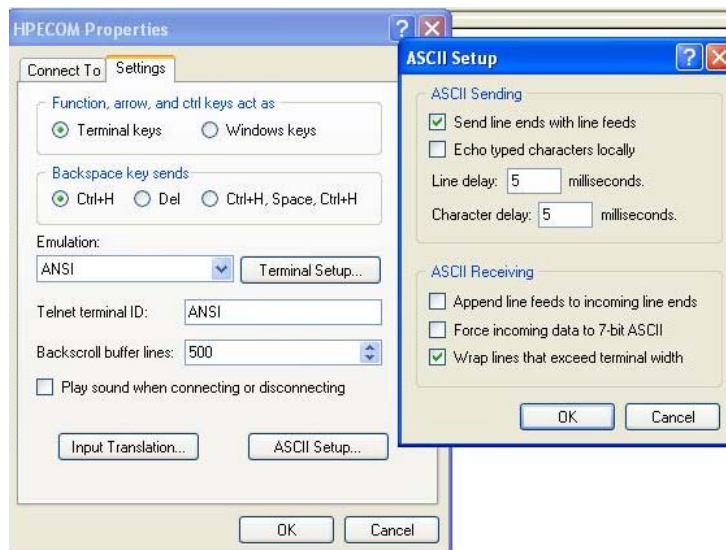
HPECOM Properties

Connect To | Settings

Function, arrow, and ctrl keys act as
Terminal keys
Windows keys

Backspace key sends
Ctrl+H
Del
Ctrl+H, Space, Ctrl+H

Emulation:
ANSI
Terminal Setup...

Telnet terminal ID: ANSI

Backscroll buffer lines: 500

Play sound when connecting or disconnecting

Input Translation...
ASCII Setup...

OK
Cancel

ASCII Setup

ASCII Sending
Send line ends with line feeds
Echo typed characters locally
Line delay: 5 milliseconds.
Character delay: 5 milliseconds.

ASCII Receiving
Append line feeds to incoming line ends
Force incoming data to 7-bit ASCII
Wrap lines that exceed terminal width

OK
Cancel